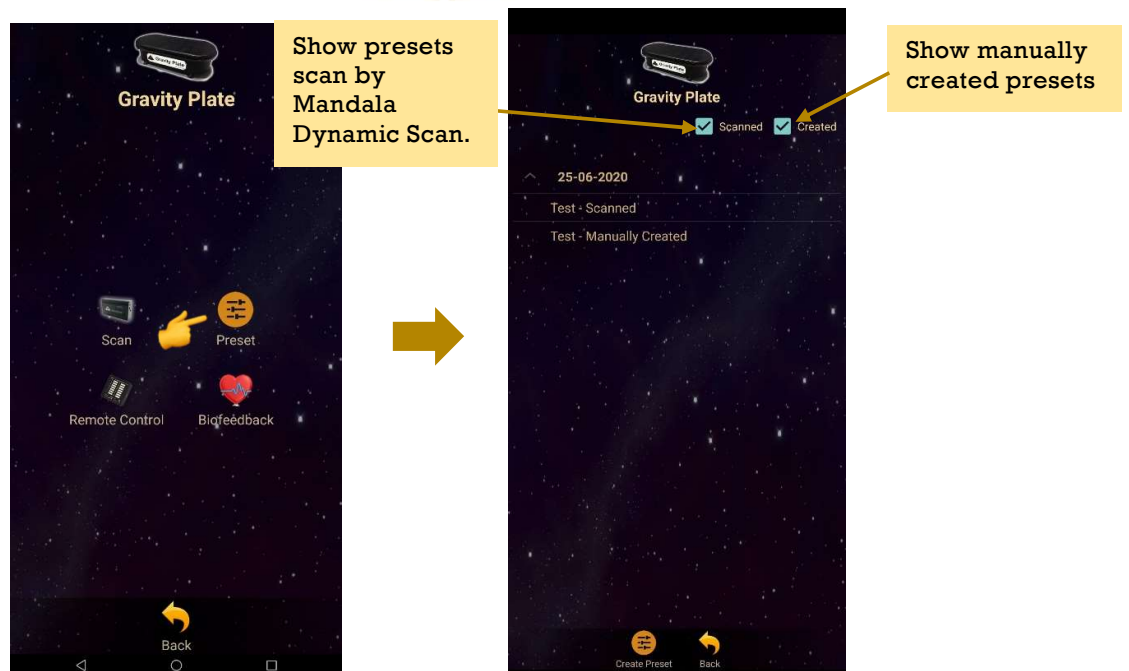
Gravity Plate

Gravity Plate

Show presets scan by Mandala Dynamic Scan.

Scan

Preset

Remote Control

Biofeedback

Back

Gravity Plate

Gravity Plate

Show manually created presets

Scanned

Created

25-06-2020

Test - Scanned

Test - Manually Created

Create Preset

Back